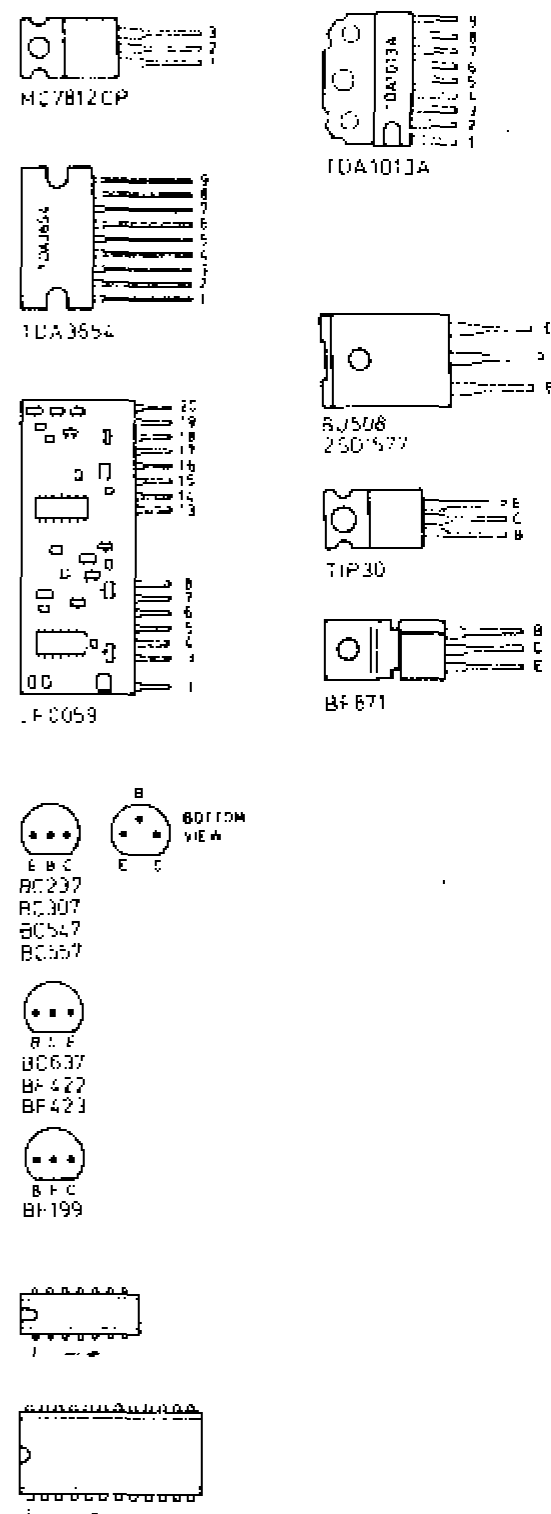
3
2
1
MC7812CP

9
8
7
6
5
4
3
2
1
TDA1013A

TDA3654
9
8
7
6
5
4
3
2
1

C
B
E
BU508
2SD1577

20
19
18
17
16
15
14
13

E
C
B
TIP30

8
7
6
5
4
3

1
LF0059

B
C
E
BF871

E B C
BC237
BC307
BC547
BC557

B
E C
BOTTOM VIEW

B C E
BC637
BF422
BF423

B E C
BF199

1